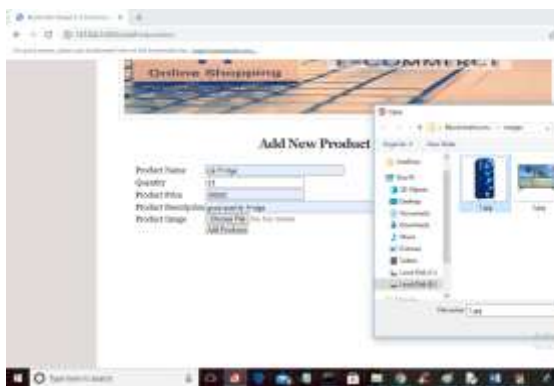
Online Shopping

E-COMMERCE

Add New Product

Product Name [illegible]
Quantity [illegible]
Product Price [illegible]
Product Description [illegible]
Product Image Choose File No file chosen
Add Product

Open

Organize New folder

1.jpg

File name: 1.jpg

Type here to search